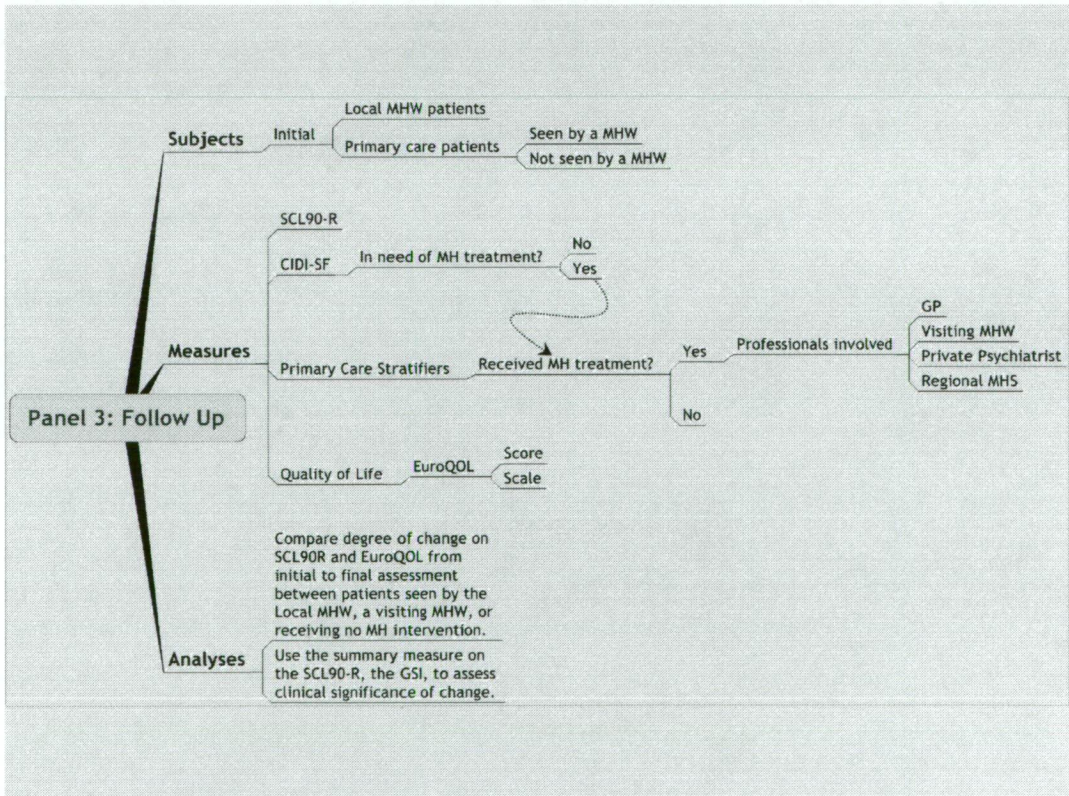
Panel 3: Follow Up

Subjects
Initial
Local MHW patients
Primary care patients
Seen by a MHW
Not seen by a MHW

Measures
SCL90-R
CIDI-SF
In need of MH treatment?
No
Yes
Primary Care Stratifiers
Received MH treatment?
Yes
Professionals involved
GP
Visiting MHW
Private Psychiatrist
Regional MHS
No
Quality of Life
EuroQOL
Score
Scale

Analyses
Compare degree of change on SCL90R and EuroQOL from initial to final assessment between patients seen by the Local MHW, a visiting MHW, or receiving no MH intervention.
Use the summary measure on the SCL90-R, the GSI, to assess clinical significance of change.